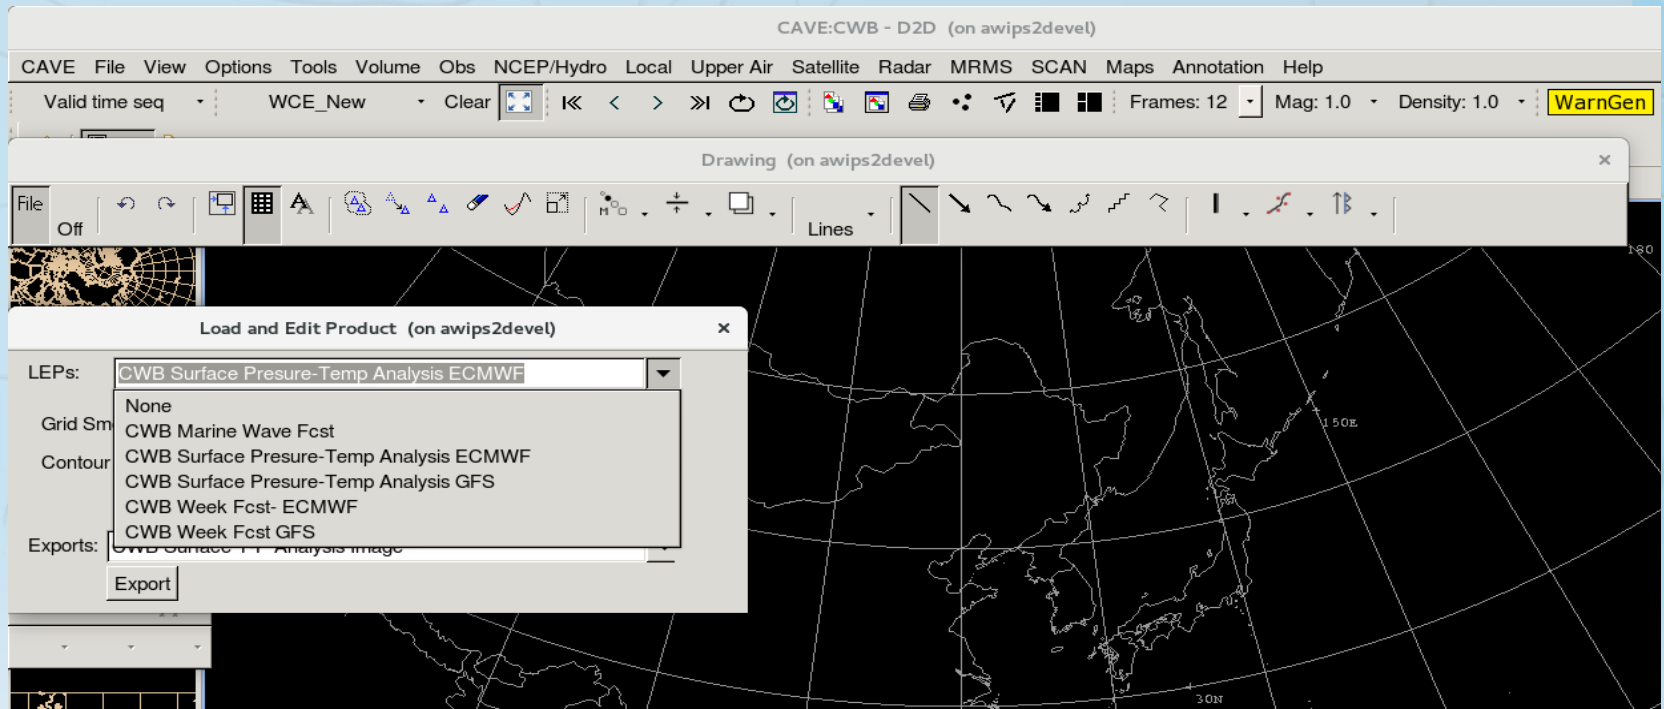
CAVE:CWB - D2D (on awips2devel)

CAVE File View Options Tools Volume Obs NCEP/Hydro Local Upper Air Satellite Radar MRMS SCAN Maps Annotation Help

Valid time seq WCE_New Clear Frames: 12 Mag: 1.0 Density: 1.0 WarnGen

Drawing (on awips2devel)

File Off Lines

180

Load and Edit Product (on awips2devel)

LEPs: CWB Surface Presure-Temp Analysis ECMWF

None
CWB Marine Wave Fcst
CWB Surface Presure-Temp Analysis ECMWF
CWB Surface Presure-Temp Analysis GFS
CWB Week Fcst- ECMWF
CWB Week Fcst GFS

Grid Sm

Contour

Exports: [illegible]

Export

150E

30N